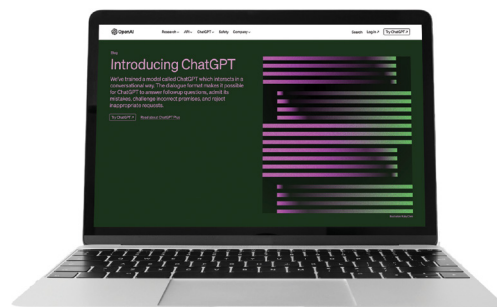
OpenAI

Research ⌄ API ⌄ ChatGPT ⌄ Safety Company ⌄

Search Log in ↗ Try ChatGPT ↗

Blog

Introducing ChatGPT

We've trained a model called ChatGPT which interacts in a conversational way. The dialogue format makes it possible for ChatGPT to answer followup questions, admit its mistakes, challenge incorrect premises, and reject inappropriate requests.

Try ChatGPT ↗ Read about ChatGPT Plus

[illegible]